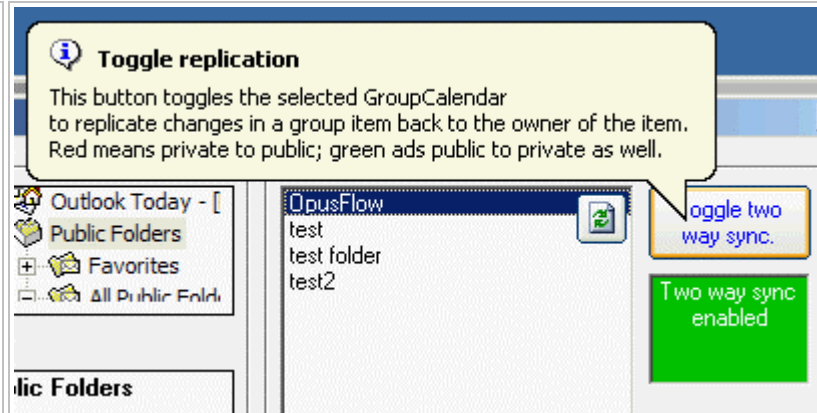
Toggle replication

This button toggles the selected GroupCalendar to replicate changes in a group item back to the owner of the item. Red means private to public; green ads public to private as well.

Outlook Today - [
Public Folders
Favorites
All Public Fold

lic Folders

OpusFlow
test
test folder
test2

oggle two way sync.

Two way sync enabled